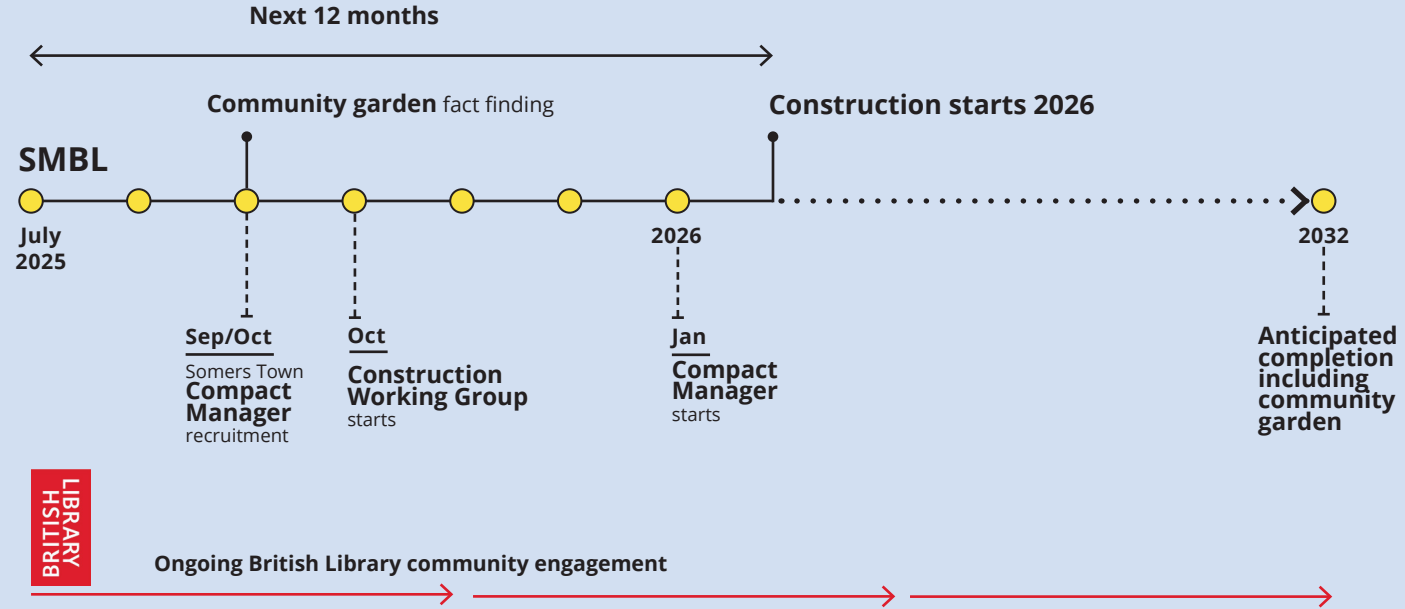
Next 12 months

Community garden fact finding

Construction starts 2026

SMBL

July 2025

2026

2032

Sep/Oct
Somers Town
Compact Manager
recruitment

Oct
Construction Working Group
starts

Jan
Compact Manager
starts

Anticipated completion including community garden

BRITISH LIBRARY

Ongoing British Library community engagement